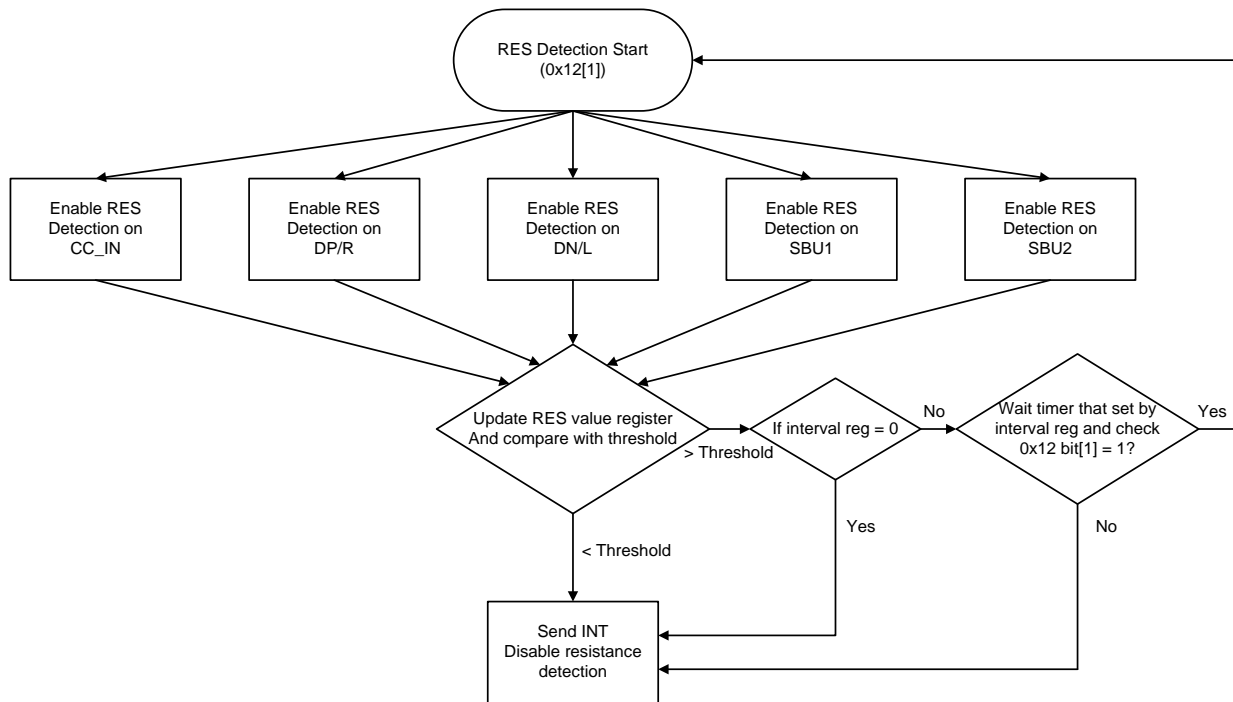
RES Detection Start (0x12[1])

Enable RES Detection on CC_IN

Enable RES Detection on DP/R

Enable RES Detection on DN/L

Enable RES Detection on SBU1

Enable RES Detection on SBU2

Update RES value register And compare with threshold

> Threshold

If interval reg = 0

No

Wait timer that set by interval reg and check 0x12 bit[1] = 1?

Yes

Yes

No

< Threshold

Send INT Disable resistance detection